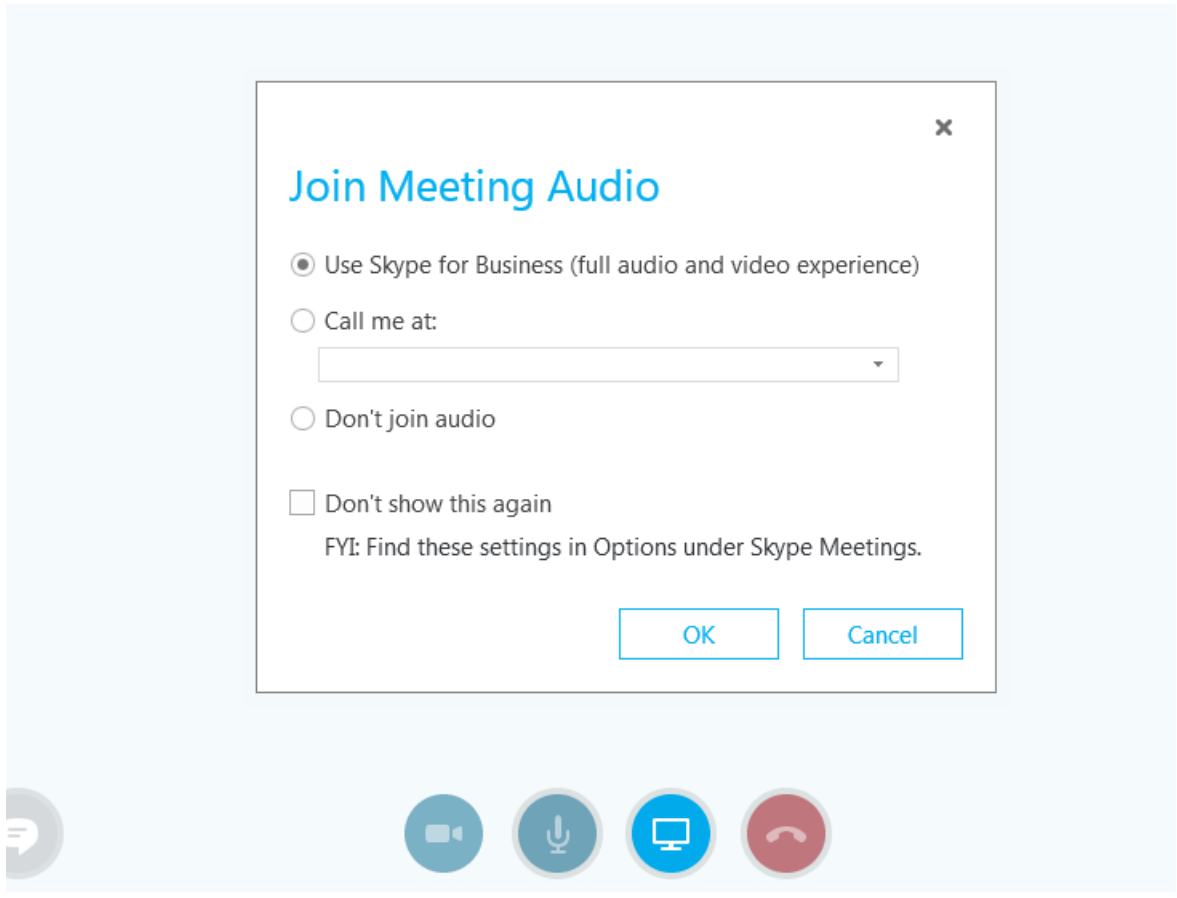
×

Join Meeting Audio

Use Skype for Business (full audio and video experience)

Call me at:

Don't join audio

Don't show this again

FYI: Find these settings in Options under Skype Meetings.

OK

Cancel